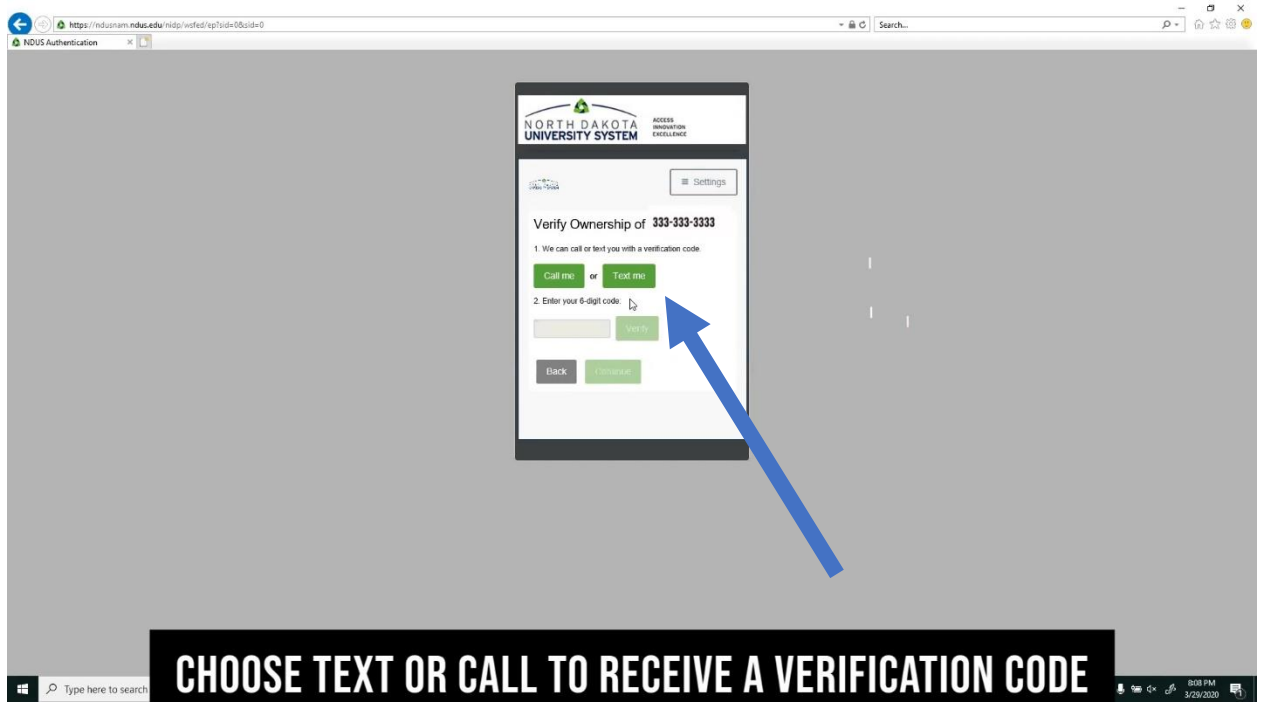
https://ndusnam.ndus.edu/nidp/wsfed/ep?sid=0&sid=0

Search...

NDUS Authentication

NORTH DAKOTA UNIVERSITY SYSTEM

ACCESS INNOVATION EXCELLENCE

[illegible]

≡ Settings

Verify Ownership of 333-333-3333

1. We can call or text you with a verification code.

Call me or Text me

2. Enter your 6-digit code:

Verify

Back Continue

CHOOSE TEXT OR CALL TO RECEIVE A VERIFICATION CODE

Type here to search

8:08 PM
3/29/2020